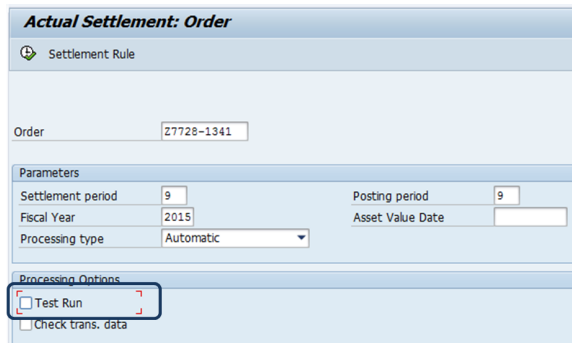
Actual Settlement: Order

Settlement Rule

Order Z7728-1341

Parameters

Settlement period 9

Posting period 9

Fiscal Year 2015

Asset Value Date

Processing type Automatic

Processing Options

Test Run

Check trans. data